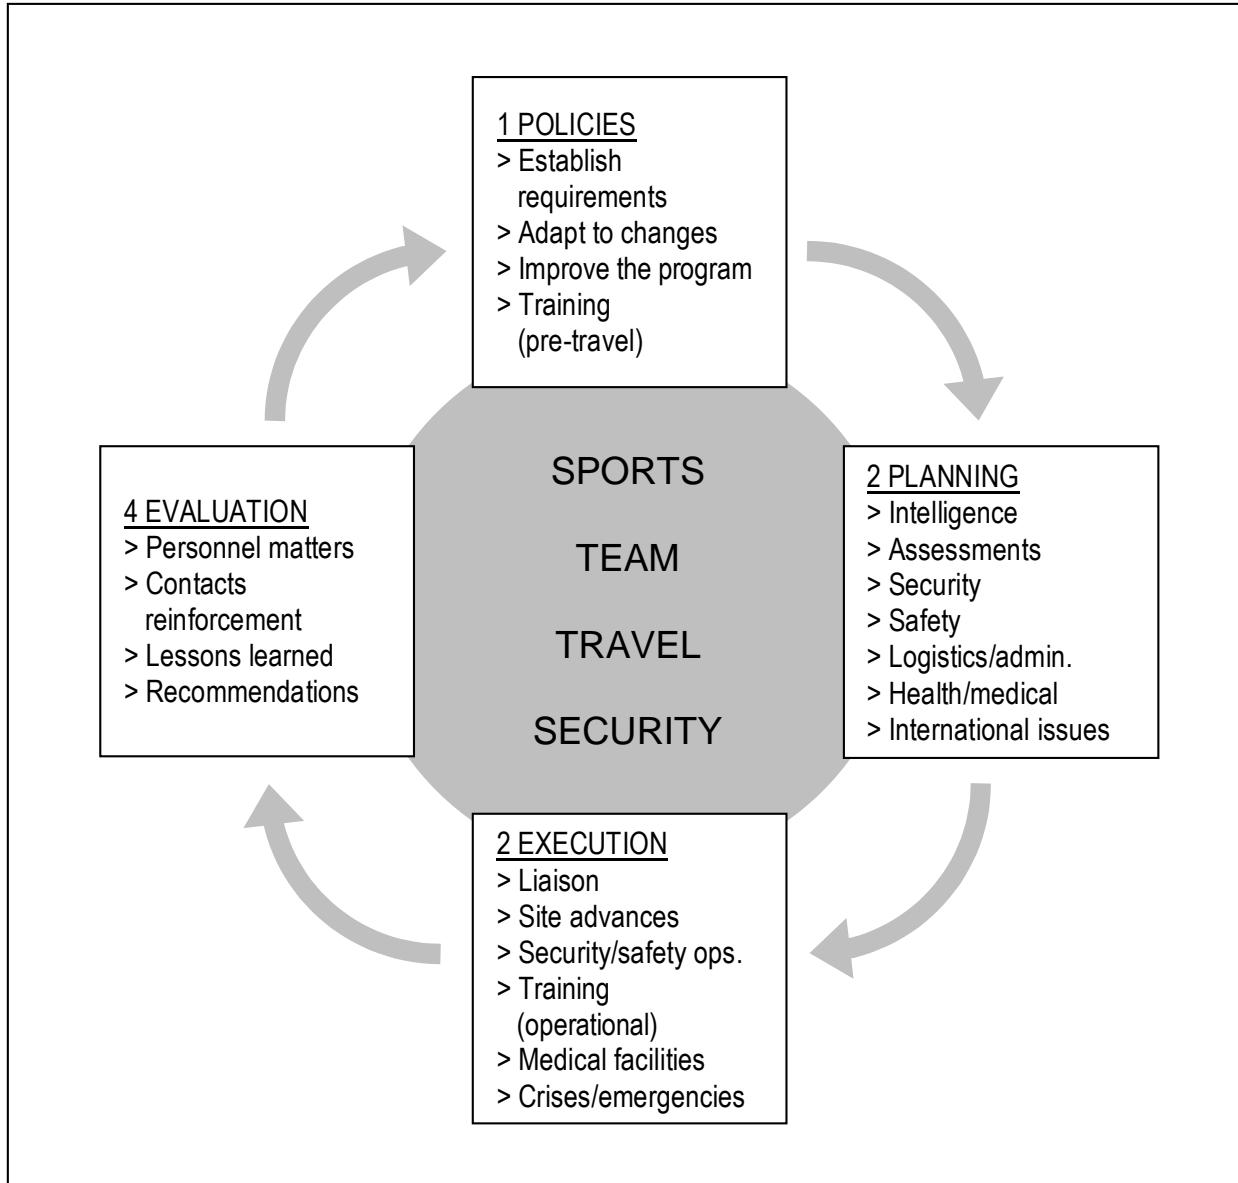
1 POLICIES
> Establish requirements
> Adapt to changes
> Improve the program
> Training (pre-travel)

SPORTS

TEAM

TRAVEL

SECURITY

2 PLANNING
> Intelligence
> Assessments
> Security
> Safety
> Logistics/admin.
> Health/medical
> International issues

2 EXECUTION
> Liaison
> Site advances
> Security/safety ops.
> Training (operational)
> Medical facilities
> Crises/emergencies

4 EVALUATION
> Personnel matters
> Contacts reinforcement
> Lessons learned
> Recommendations